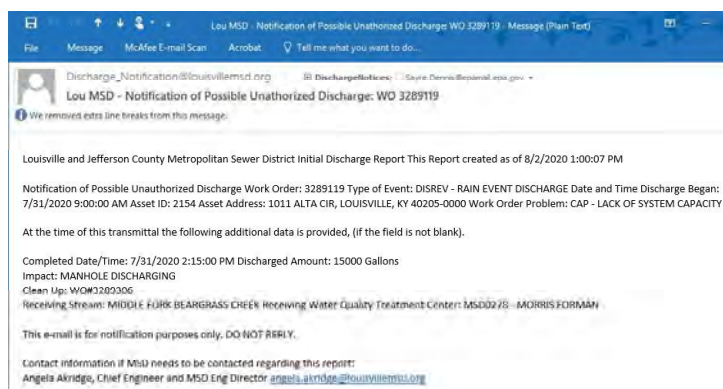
Lou MSD - Notification of Possible Unathorized Discharge WO 3289119 - Message (Plain Text)

File Message McAfee E-mail Scan Acrobat Tell me what you want to do...

Discharge_Notification@louisvillemsd.org DischargeNotices; Sayre.Dennis@epamail.epa.gov

Lou MSD - Notification of Possible Unathorized Discharge: WO 3289119

We removed extra line breaks from this message.

Louisville and Jefferson County Metropolitan Sewer District Initial Discharge Report This Report created as of 8/2/2020 1:00:07 PM

Notification of Possible Unauthorized Discharge Work Order: 3289119 Type of Event: DISREV - RAIN EVENT DISCHARGE Date and Time Discharge Began: 7/31/2020 9:00:00 AM Asset ID: 2154 Asset Address: 1011 ALTA CIR, LOUISVILLE, KY 40205-0000 Work Order Problem: CAP - LACK OF SYSTEM CAPACITY

At the time of this transmittal the following additional data is provided, (if the field is not blank).

Completed Date/Time: 7/31/2020 2:15:00 PM Discharged Amount: 15000 Gallons
Impact: MANHOLE DISCHARGING
Clean Up: WO#3289306
Receiving Stream: MIDDLE FORK BEARGRASS CREEK Receiving Water Quality Treatment Center: MSD0278 - MORRIS FORMAN

This e-mail is for notification purposes only. DO NOT REPLY.

Contact information if MSD needs to be contacted regarding this report:
Angela Akridge, Chief Engineer and MSD Eng Director angela.akridge@louisvillemsd.org